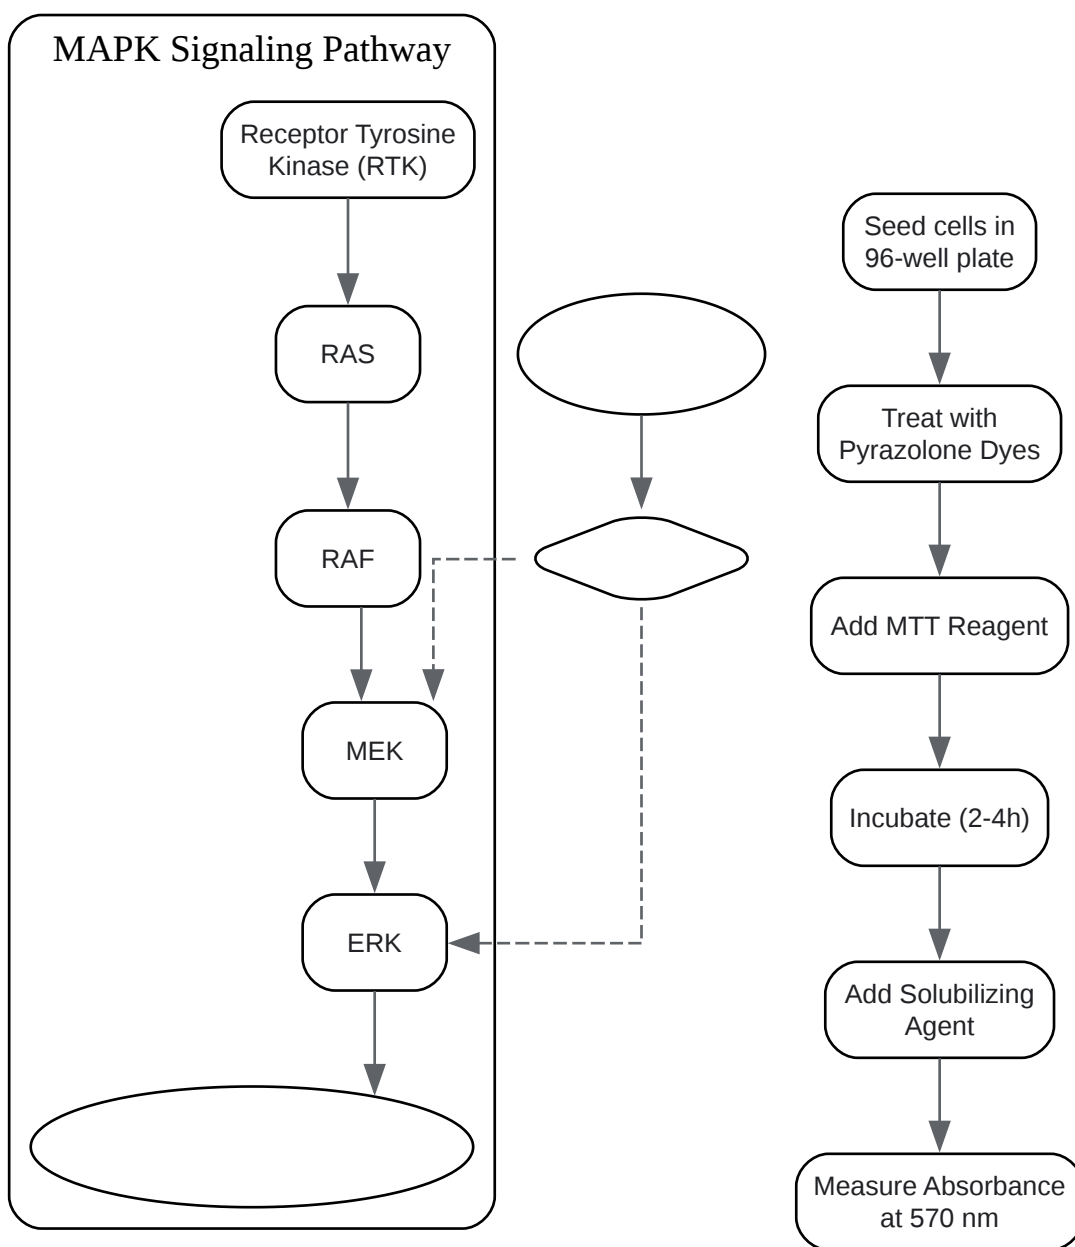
MAPK Signaling Pathway

Receptor Tyrosine Kinase (RTK)

RAS

RAF

MEK

ERK

Seed cells in 96-well plate

Treat with Pyrazolone Dyes

Add MTT Reagent

Incubate (2-4h)

Add Solubilizing Agent

Measure Absorbance at 570 nm